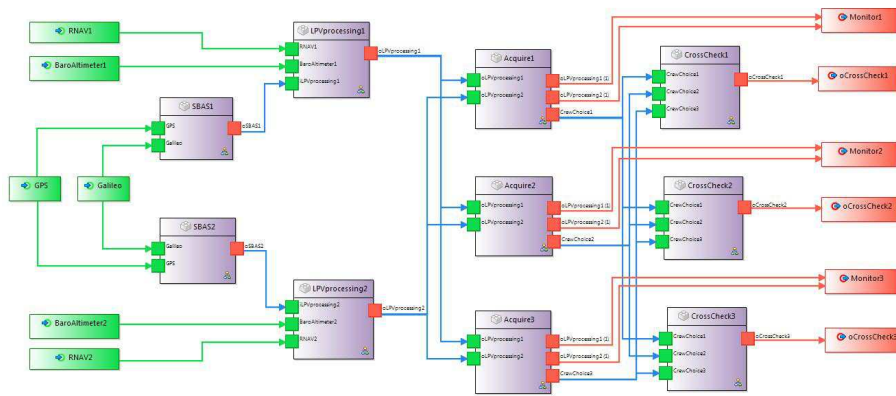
RNAV1
BaroAltimeter1
SBAS1
GPS
Galileo
oSBAS1
LPV/processing1
RNAV1
BaroAltimeter1
iLPV/processing1
oLPV/processing1
GPS
Galileo
SBAS2
Galileo
GPS
oSBAS2
LPV/processing2
iLPV/processing2
BaroAltimeter2
RNAV2
oLPV/processing2
BaroAltimeter2
RNAV2
Acquire1
oLPV/processing1
oLPV/processing2
oLPV/processing1 (1)
oLPV/processing2 (1)
CrewChoice1
Acquire2
oLPV/processing1
oLPV/processing2
oLPV/processing1 (1)
oLPV/processing2 (1)
CrewChoice2
Acquire3
oLPV/processing1
oLPV/processing2
oLPV/processing1 (1)
oLPV/processing2 (1)
CrewChoice3
CrossCheck1
CrewChoice1
CrewChoice2
CrewChoice3
oCrossCheck1
CrossCheck2
CrewChoice1
CrewChoice2
CrewChoice3
oCrossCheck2
CrossCheck3
CrewChoice1
CrewChoice2
CrewChoice3
oCrossCheck3
Monitor1
oCrossCheck1
Monitor2
oCrossCheck2
Monitor3
oCrossCheck3